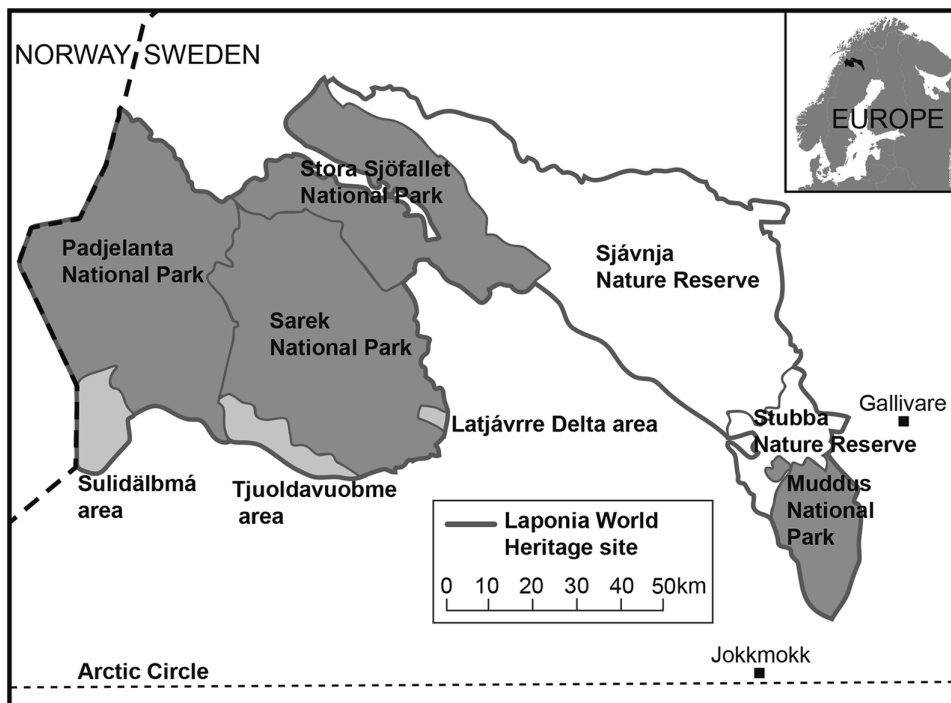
NORWAY SWEDEN

EUROPE

Stora Sjöfallet National Park

Padjelanta National Park

Sjávnja Nature Reserve

Sarek National Park

Gallivare

Stubba Nature Reserve

Latjávrre Delta area

Muddus National Park

Sulidälbmá area

Tjuoldavuobme area

Laponia World Heritage site

0 10 20 30 40 50km

Jokkmokk

Arctic Circle